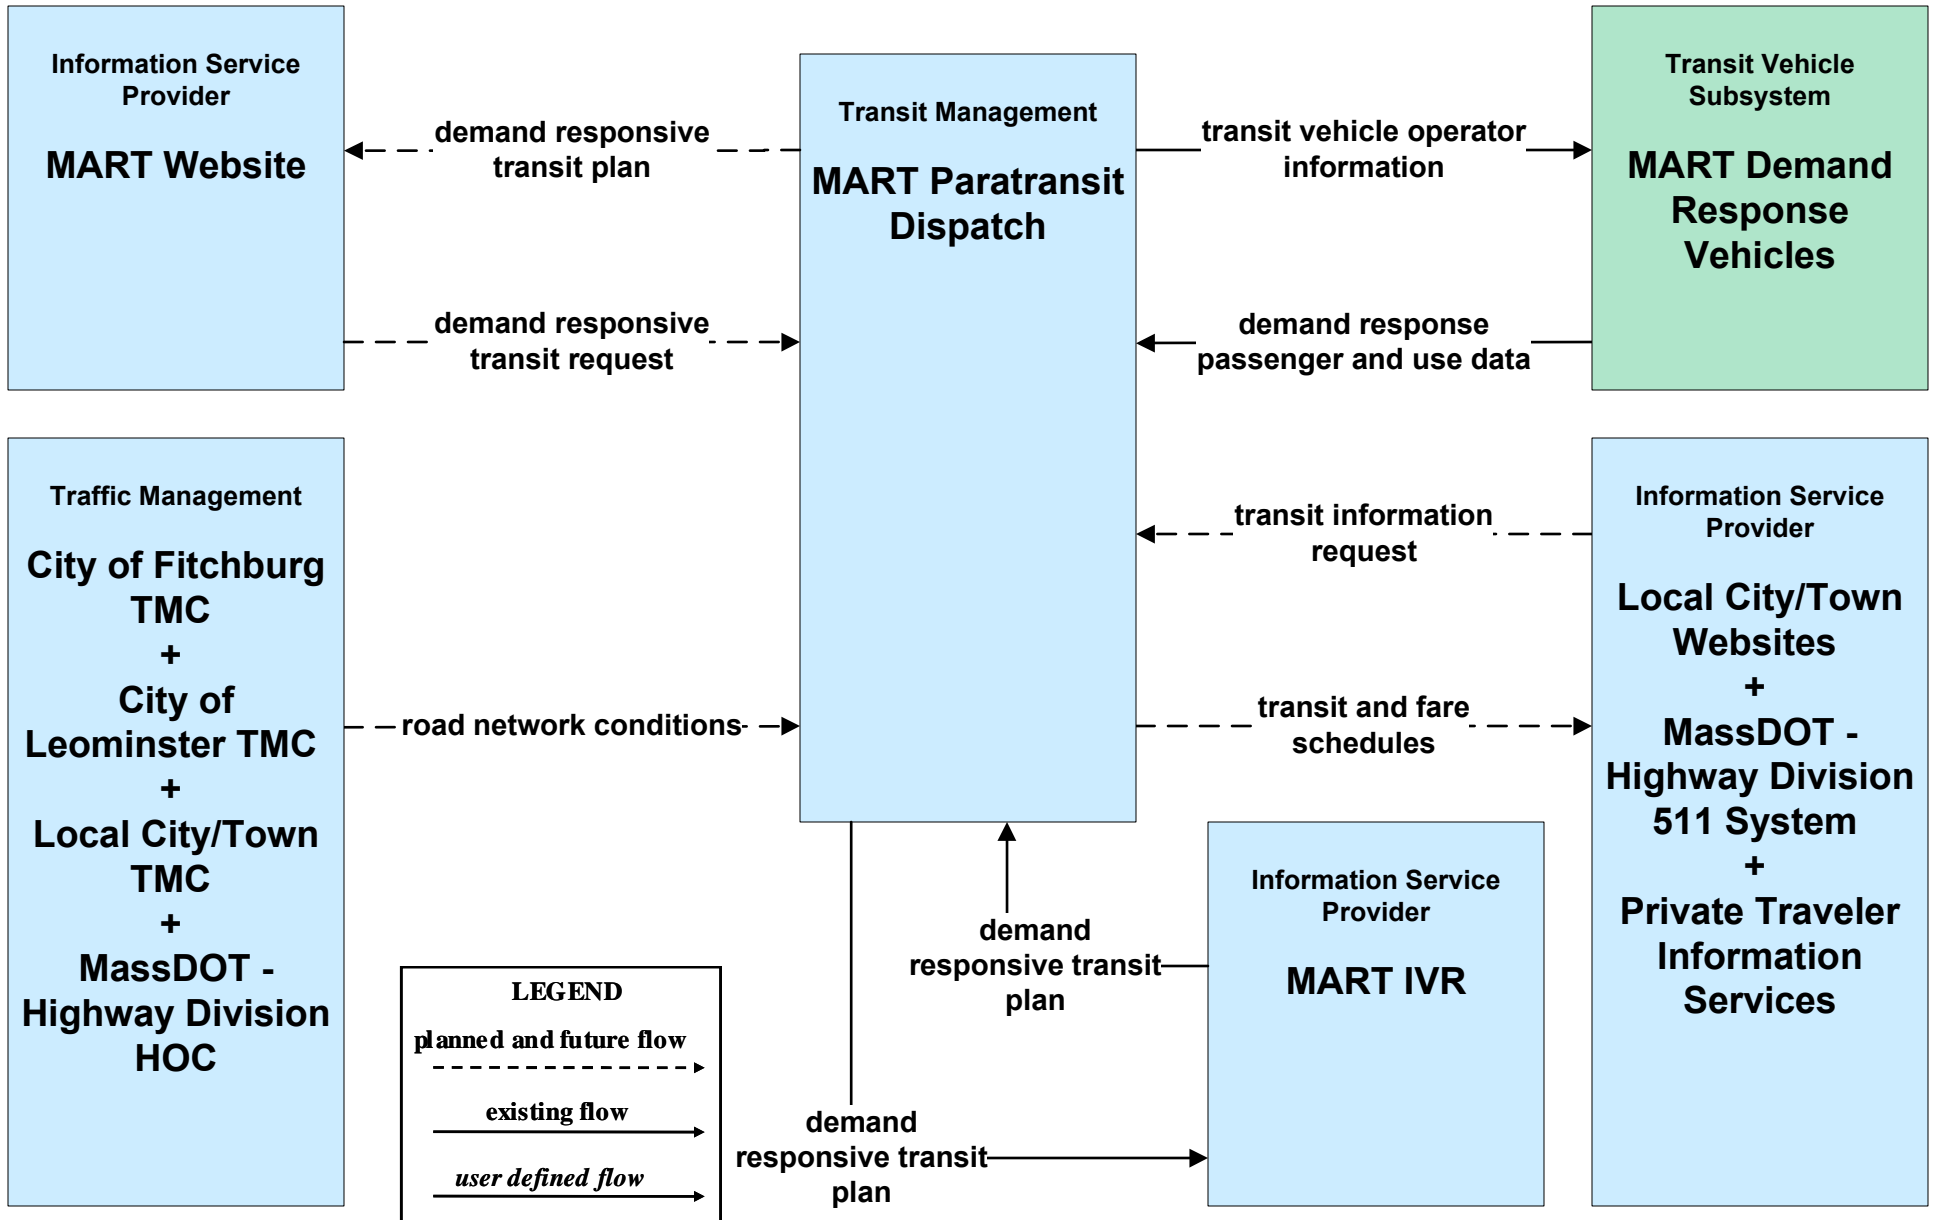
Information Service Provider

MART Website

demand responsive transit plan

demand responsive transit request

Transit Management

MART Paratransit Dispatch

transit vehicle operator information

demand response passenger and use data

Transit Vehicle Subsystem

MART Demand Response Vehicles

Traffic Management

City of Fitchburg TMC
+
City of Leominster TMC
+
Local City/Town TMC
+
MassDOT - Highway Division HOC

road network conditions

transit information request

transit and fare schedules

Information Service Provider

Local City/Town Websites
+
MassDOT - Highway Division 511 System
+
Private Traveler Information Services

demand responsive transit plan

Information Service Provider

MART IVR

demand responsive transit plan

LEGEND
planned and future flow
existing flow
user defined flow